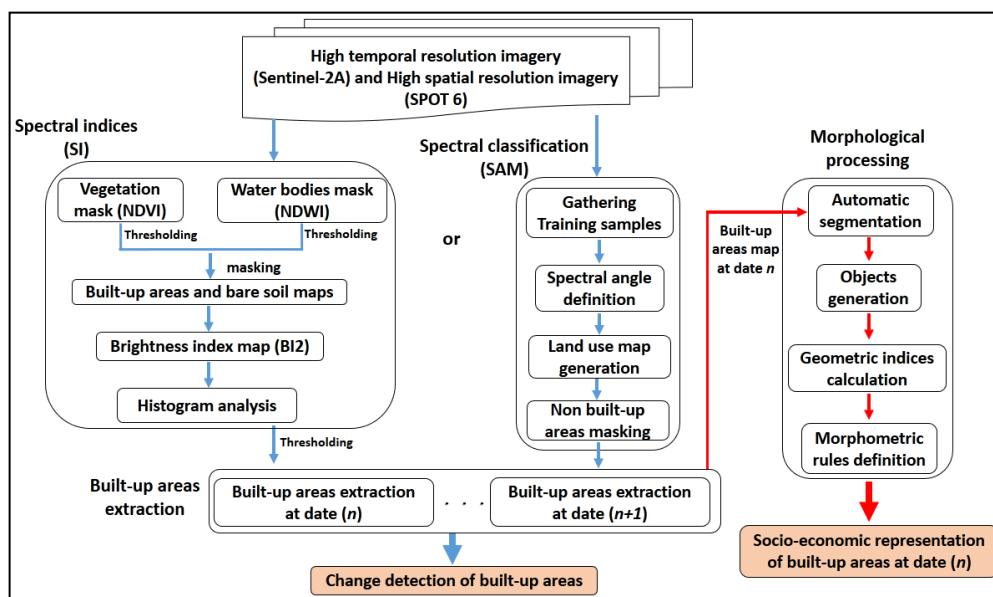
High temporal resolution imagery (Sentinel-2A) and High spatial resolution imagery (SPOT 6)

Spectral indices (SI)

Vegetation mask (NDVI)

Water bodies mask (NDWI)

Thresholding

Thresholding

masking

Built-up areas and bare soil maps

Brightness index map (BI2)

Histogram analysis

Thresholding

or

Spectral classification (SAM)

Gathering Training samples

Spectral angle definition

Land use map generation

Non built-up areas masking

Built-up areas map at date *n*

Morphological processing

Automatic segmentation

Objects generation

Geometric indices calculation

Morphometric rules definition

Built-up areas extraction

Built-up areas extraction at date (*n*)

. . .

Built-up areas extraction at date (*n+1*)

Change detection of built-up areas

Socio-economic representation of built-up areas at date (*n*)